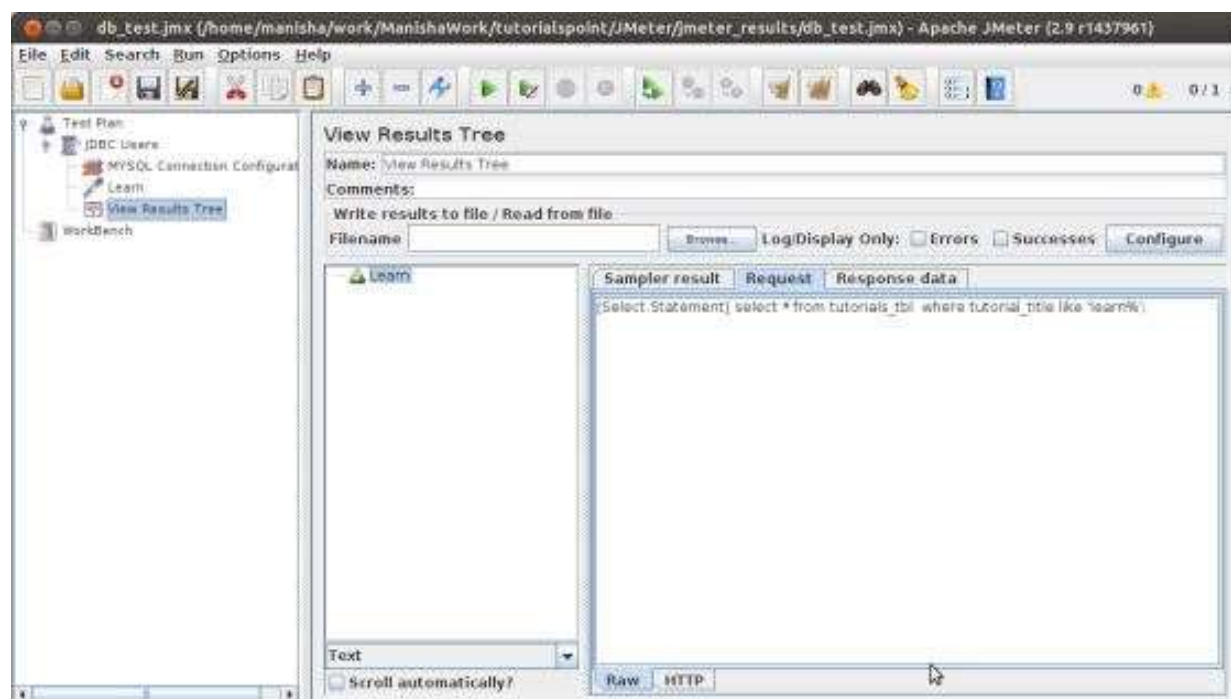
db_test.jmx (/home/manisha/work/ManishaWork/tutorialspoint/JMeter/jmeter_results/db_test.jmx) - Apache JMeter (2.9 r1437961)

File Edit Search Run Options Help

0 0/1

Test Plan
JDBC Users
MYSQL Connection Configurat
Learn
View Results Tree
WorkBench

View Results Tree

Name: View Results Tree

Comments:

Write results to file / Read from file

Filename Browse... Log/Display Only: Errors Successes Configure

Learn

Sampler result Request Response data

[Select Statement] select * from tutorials_tbl where tutorial_title like 'learn%'

Text

Scroll automatically?

Raw HTTP